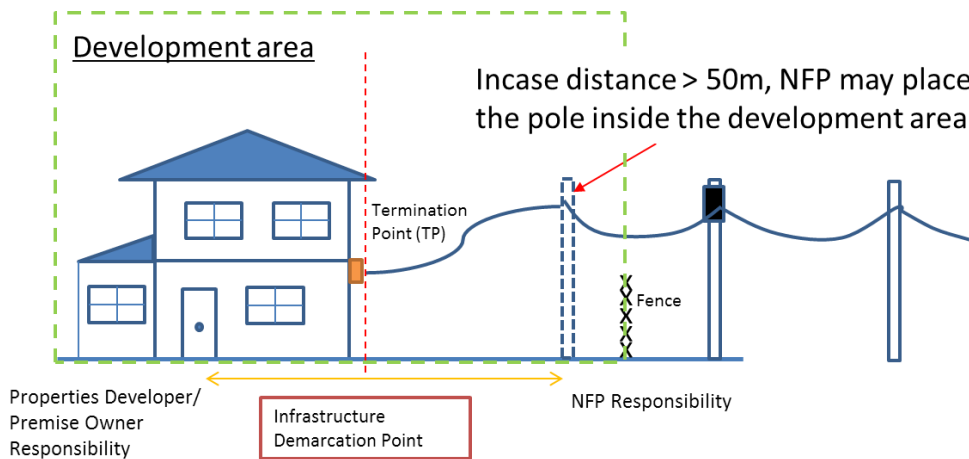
Development area

Incase distance > 50m, NFP may place the pole inside the development area

Termination Point (TP)

Fence

Properties Developer/ Premise Owner Responsibility

Infrastructure Demarcation Point

NFP Responsibility